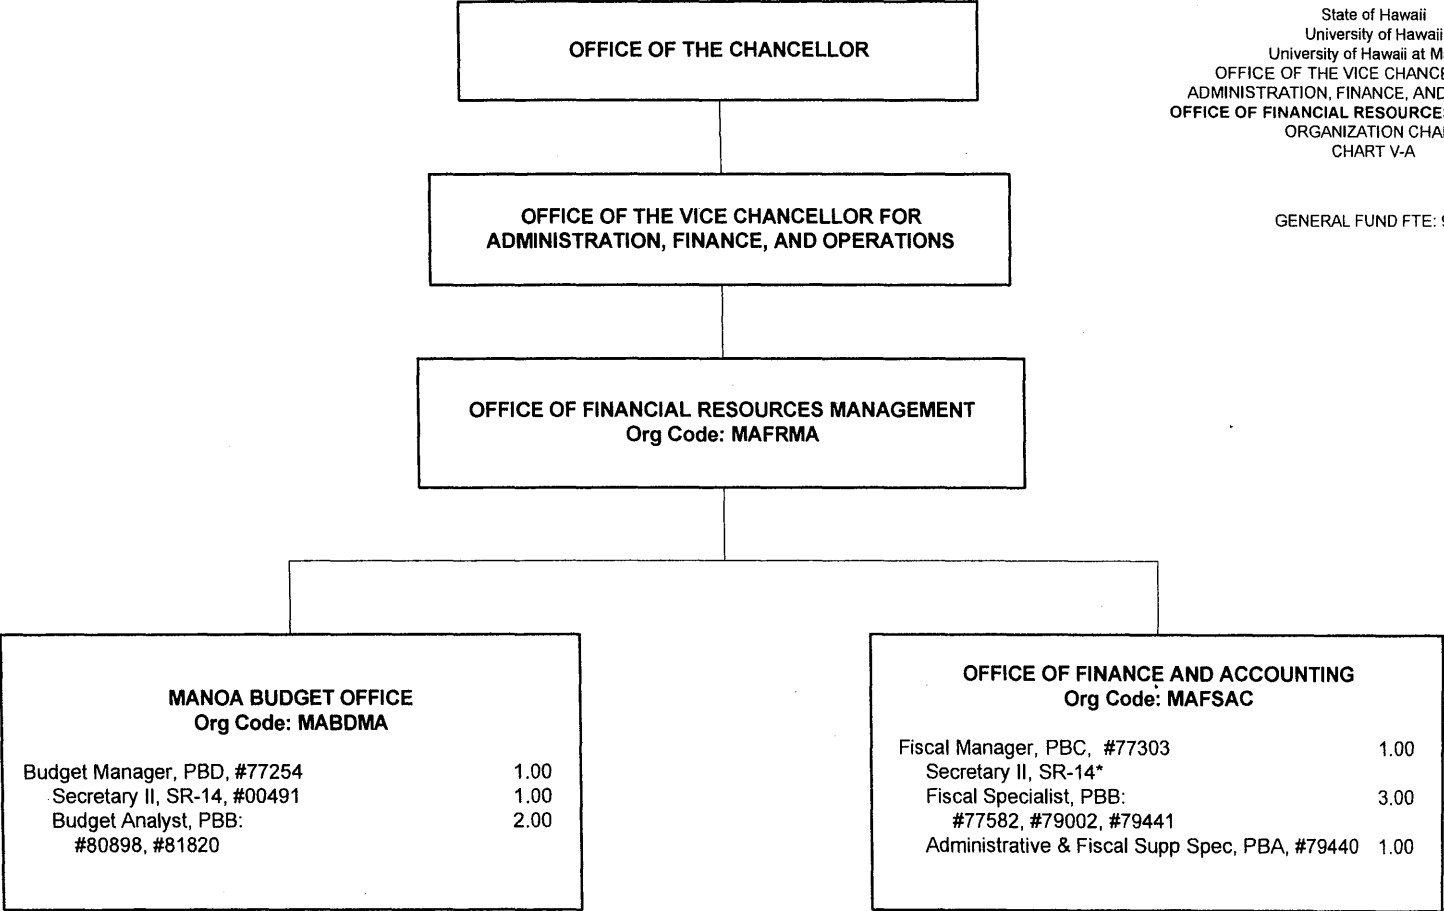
OFFICE OF THE CHANCELLOR

State of Hawaii
University of Hawaii
University of Hawaii at M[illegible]
OFFICE OF THE VICE CHANC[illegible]
ADMINISTRATION, FINANCE, AN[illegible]
OFFICE OF FINANCIAL RESOURCE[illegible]
ORGANIZATION CHA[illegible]
CHART V-A

GENERAL FUND FTE: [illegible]

OFFICE OF THE VICE CHANCELLOR FOR ADMINISTRATION, FINANCE, AND OPERATIONS

OFFICE OF FINANCIAL RESOURCES MANAGEMENT
Org Code: MAFRMA

MANOA BUDGET OFFICE
Org Code: MABDMA

Budget Manager, PBD, #77254 1.00
Secretary II, SR-14, #00491 1.00
Budget Analyst, PBB: 2.00
#80898, #81820

OFFICE OF FINANCE AND ACCOUNTING
Org Code: MAFSAC

Fiscal Manager, PBC, #77303 1.00
Secretary II, SR-14*
Fiscal Specialist, PBB: 3.00
#77582, #79002, #79441
Administrative & Fiscal Supp Spec, PBA, #79440 1.00